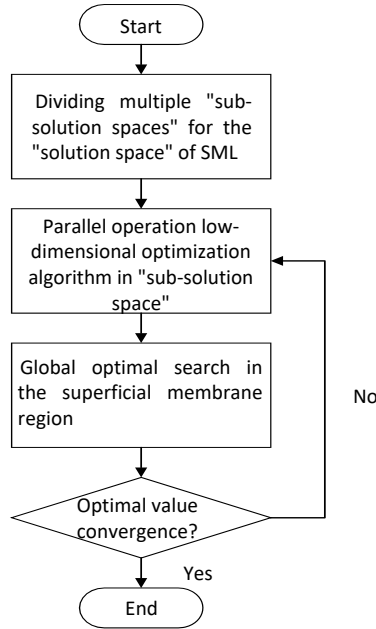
Start

Dividing multiple "sub-solution spaces" for the "solution space" of SML

Parallel operation low-dimensional optimization algorithm in "sub-solution space"

Global optimal search in the superficial membrane region

Optimal value convergence?

No

Yes

End